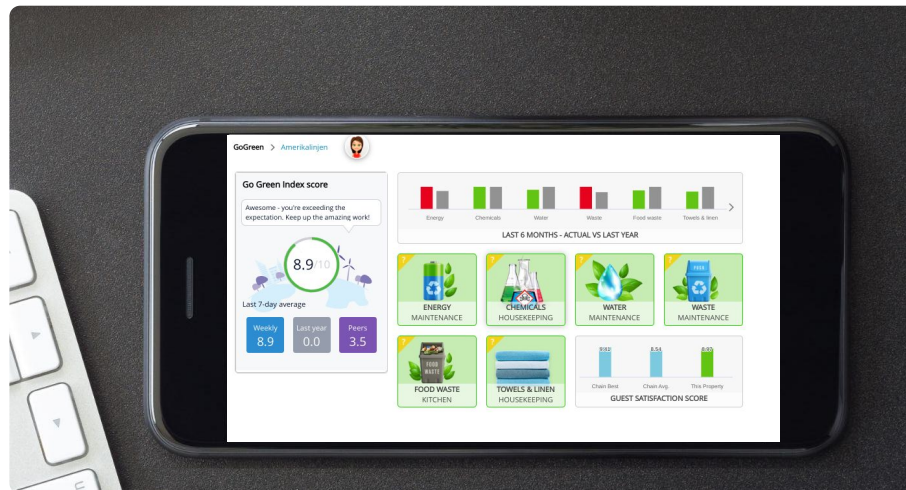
GoGreen > Amerikalinjen

Go Green Index score

Awesome - you're exceeding the expectation. Keep up the amazing work!

8.9/10

Last 7-day average

Weekly 8.9

Last year 0.0

Peers 3.5

Energy Chemicals Water Waste Food waste Towels & linen

LAST 6 MONTHS - ACTUAL VS LAST YEAR

ENERGY MAINTENANCE

CHEMICALS HOUSEKEEPING

WATER MAINTENANCE

WASTE MAINTENANCE

FOOD WASTE KITCHEN

TOWELS & LINEN HOUSEKEEPING

9.60 8.54 8.90

Chain Best Chain Avg. This Property

GUEST SATISFACTION SCORE